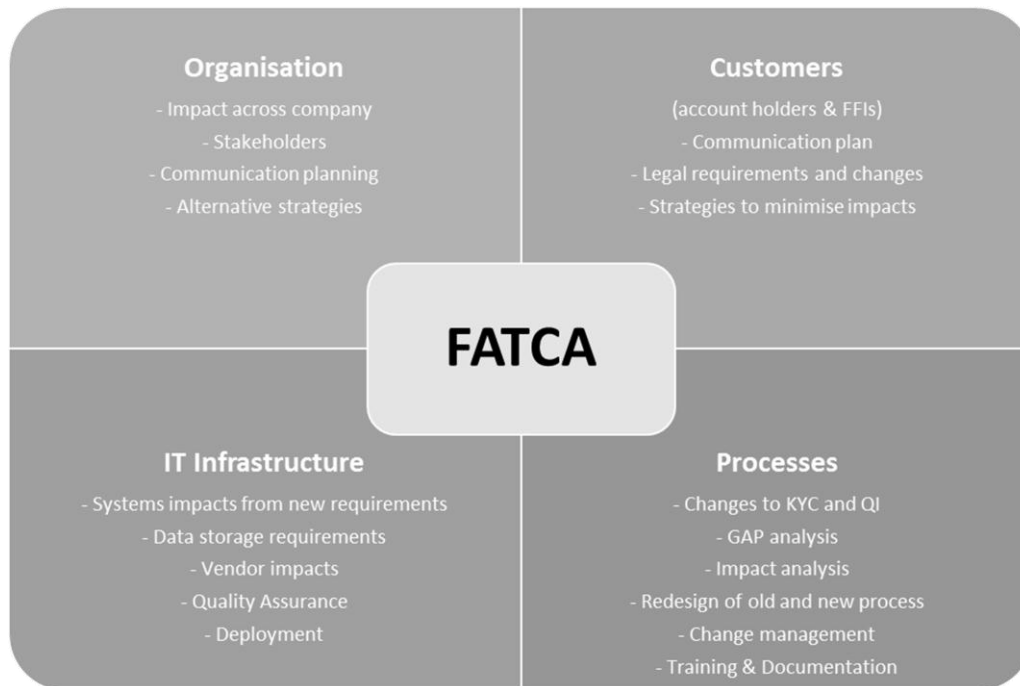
Organisation
- Impact across company
- Stakeholders
- Communication planning
- Alternative strategies

Customers
(account holders & FFIs)
- Communication plan
- Legal requirements and changes
- Strategies to minimise impacts

FATCA

IT Infrastructure
- Systems impacts from new requirements
- Data storage requirements
- Vendor impacts
- Quality Assurance
- Deployment

Processes
- Changes to KYC and QI
- GAP analysis
- Impact analysis
- Redesign of old and new process
- Change management
- Training & Documentation